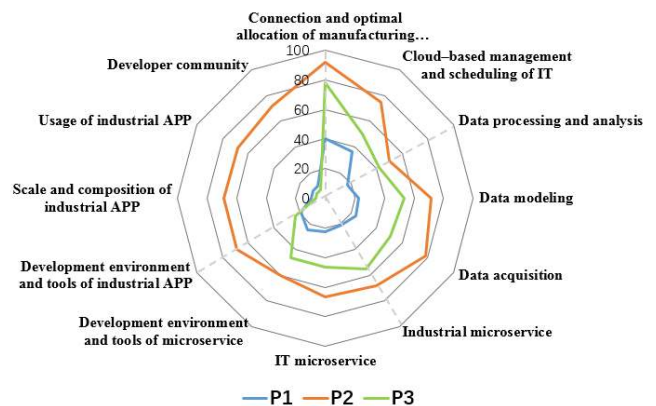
Connection and optimal allocation of manufacturing…

Cloud–based management and scheduling of IT

Data processing and analysis

Data modeling

Data acquisition

Industrial microservice

IT microservice

Development environment and tools of microservice

Development environment and tools of industrial APP

Scale and composition of industrial APP

Usage of industrial APP

Developer community

100
80
60
40
20
0

P1 P2 P3